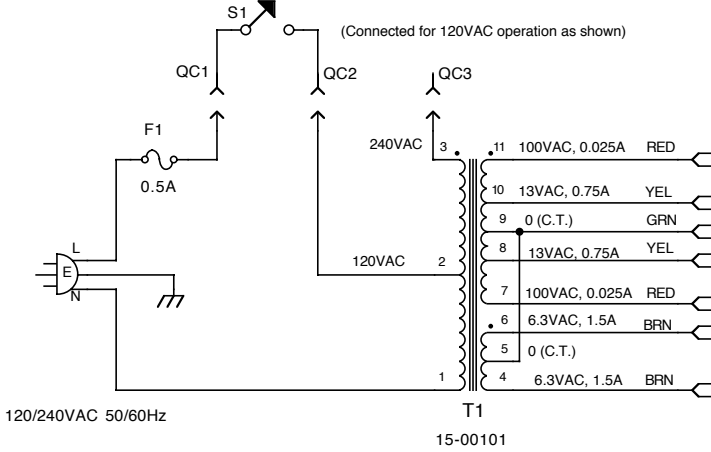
S1

(Connected for 120VAC operation as shown)

QC1

QC2

QC3

F1

0.5A

240VAC

3

11

100VAC, 0.025A

RED

10

13VAC, 0.75A

YEL

9

0 (C.T.)

GRN

8

13VAC, 0.75A

YEL

L

E

N

120VAC

2

7

100VAC, 0.025A

RED

6

6.3VAC, 1.5A

BRN

5

0 (C.T.)

1

4

6.3VAC, 1.5A

BRN

120/240VAC 50/60Hz

T1

15-00101